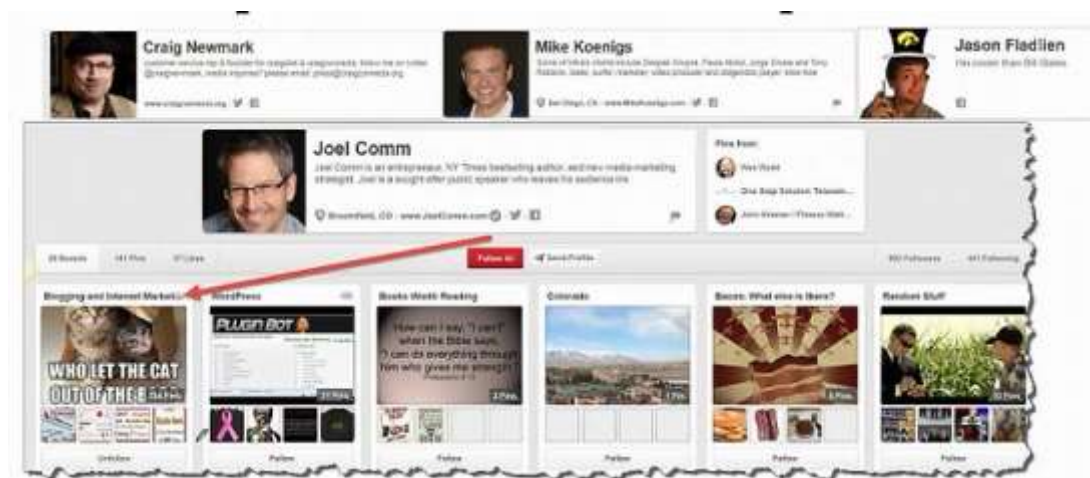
Craig Newmark

customer service rep & founder for craigslist & craigconnects. follow me on twitter @craignewmark. media inquiries? please email: press@craigconnects.org

www.craigconnects.org

Mike Koenigs

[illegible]

San Diego, CA · www.MikeKoenigs.com

Jason Fladlien

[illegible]

Joel Comm

Joel Comm is an entrepreneur, NY Times bestselling author, and new media marketing strategist. Joel is a sought-after public speaker who leaves his audience inv...

Broomfield, CO · www.JoelComm.com

Pins from:

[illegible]

One Stop Solution Telecom...

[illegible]

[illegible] Boards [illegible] Pins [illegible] Likes

Follow All

Send Profile

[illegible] Followers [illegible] Following

Blogging and Internet Marketi...

WordPress

Books Worth Reading

Colorado

Bacon: What else is there?

Random Stuff

WHO LET THE CAT OUT OF THE B

PLUGIN BOT

How can I say, "I can't" when the Bible says, "I can do everything through him who gives me strength"?

Unfollow

Follow

Follow

Follow

Follow

Follow